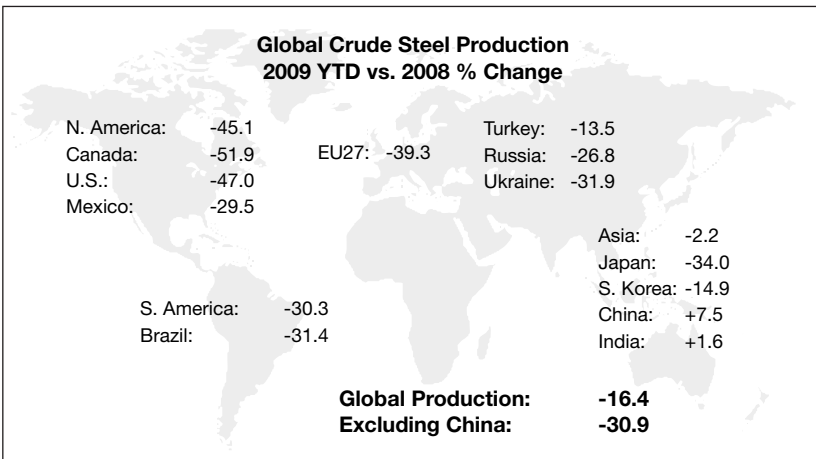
Global Crude Steel Production
2009 YTD vs. 2008 % Change

N. America: -45.1
Canada: -51.9
U.S.: -47.0
Mexico: -29.5

EU27: -39.3

Turkey: -13.5
Russia: -26.8
Ukraine: -31.9

Asia: -2.2
Japan: -34.0
S. Korea: -14.9
China: +7.5
India: +1.6

S. America: -30.3
Brazil: -31.4

Global Production: -16.4
Excluding China: -30.9